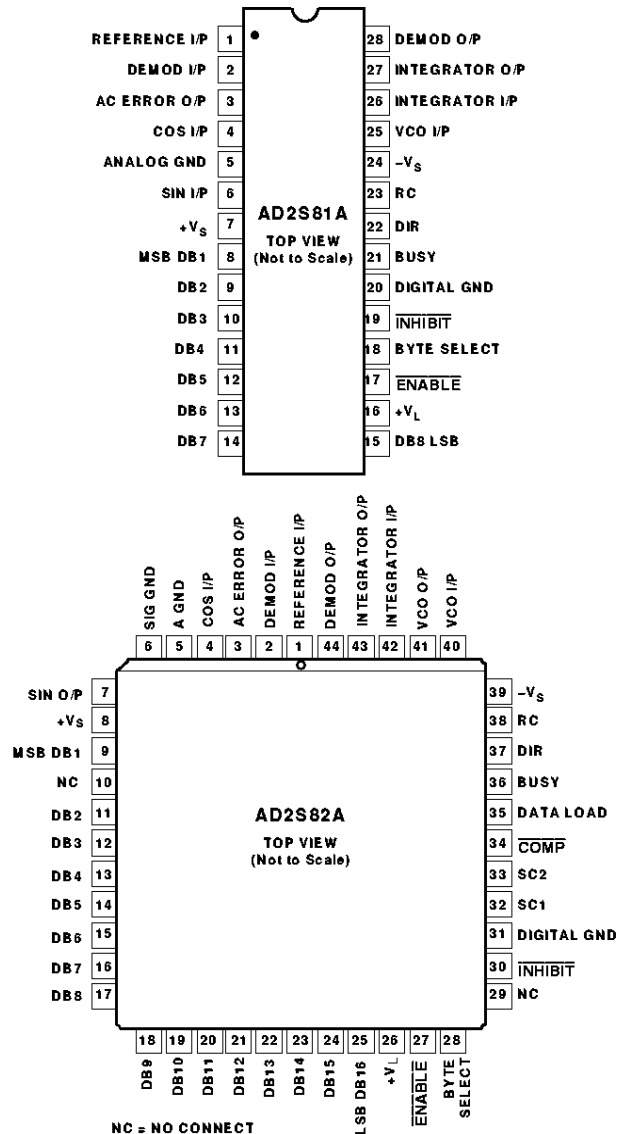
REFERENCE I/P 1
DEMOD I/P 2
AC ERROR O/P 3
COS I/P 4
ANALOG GND 5
SIN I/P 6
$+V_S$ 7
MSB DB1 8
DB2 9
DB3 10
DB4 11
DB5 12
DB6 13
DB7 14

28 DEMOD O/P
27 INTEGRATOR O/P
26 INTEGRATOR I/P
25 VCO I/P
24 $-V_S$
23 RC
22 DIR
21 BUSY
20 DIGITAL GND
19 $\overline{\text{INHIBIT}}$
18 BYTE SELECT
17 $\overline{\text{ENABLE}}$
16 $+V_L$
15 DB8 LSB

AD2S81A
TOP VIEW
(Not to Scale)

6 SIG GND
5 A GND
4 COS I/P
3 AC ERROR O/P
2 DEMOD I/P
1 REFERENCE I/P
44 DEMOD O/P
43 INTEGRATOR O/P
42 INTEGRATOR I/P
41 VCO O/P
40 VCO I/P

SIN O/P 7
$+V_S$ 8
MSB DB1 9
NC 10
DB2 11
DB3 12
DB4 13
DB5 14
DB6 15
DB7 16
DB8 17

39 $-V_S$
38 RC
37 DIR
36 BUSY
35 DATA LOAD
34 $\overline{\text{COMP}}$
33 SC2
32 SC1
31 DIGITAL GND
30 $\overline{\text{INHIBIT}}$
29 NC

AD2S82A
TOP VIEW
(Not to Scale)

18 DB9
19 DB10
20 DB11
21 DB12
22 DB13
23 DB14
24 DB15
25 LSB DB16
26 $+V_L$
27 $\overline{\text{ENABLE}}$
28 BYTE SELECT

NC = NO CONNECT